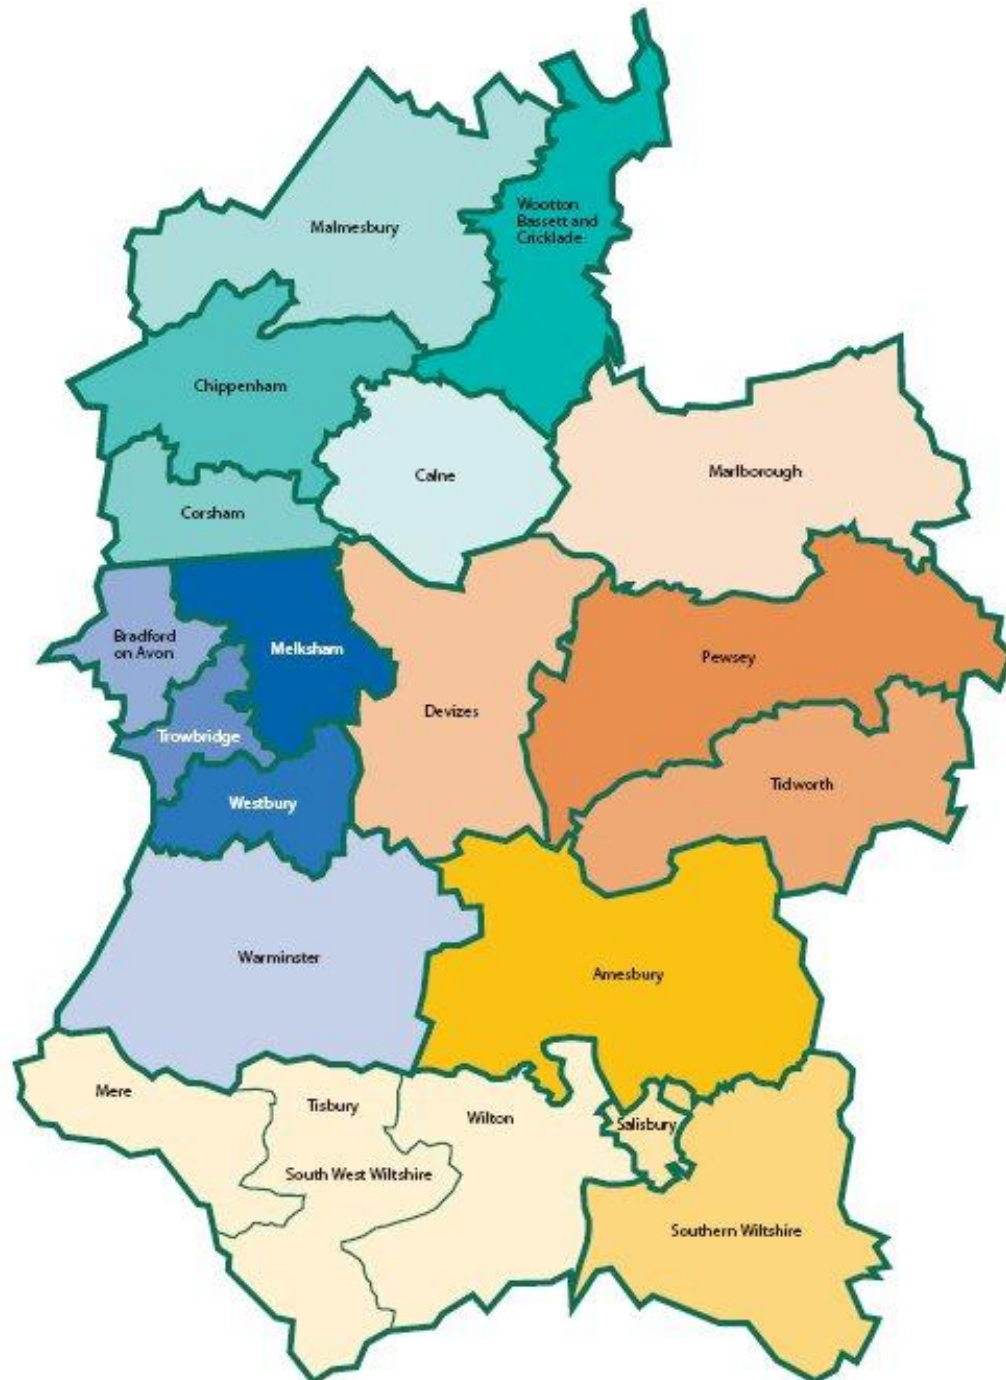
Malmesbury

Wootton Bassett and Cricklade

Chippenham

Calne

Marlborough

Corsham

Bradford on Avon

Melksham

Devizes

Pewsey

Trowbridge

Westbury

Tidworth

Warminster

Amesbury

Mere

Tisbury

Wilton

Salisbury

South West Wiltshire

Southern Wiltshire